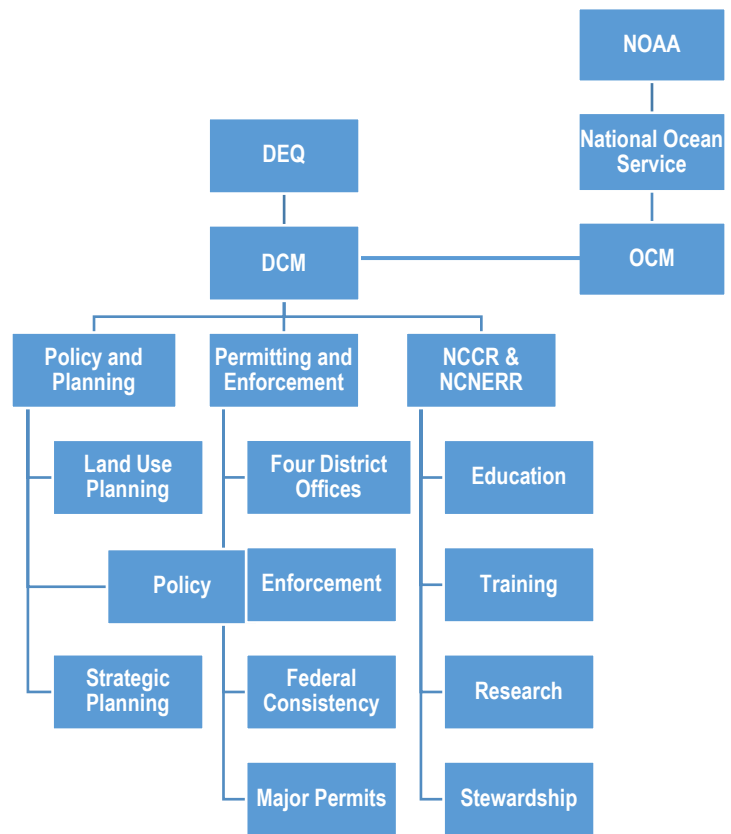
NOAA

National Ocean Service

DEQ

DCM

OCM

Policy and Planning

Permitting and Enforcement

NCCR & NCNERR

Land Use Planning

Four District Offices

Education

Policy

Enforcement

Training

Strategic Planning

Federal Consistency

Research

Major Permits

Stewardship